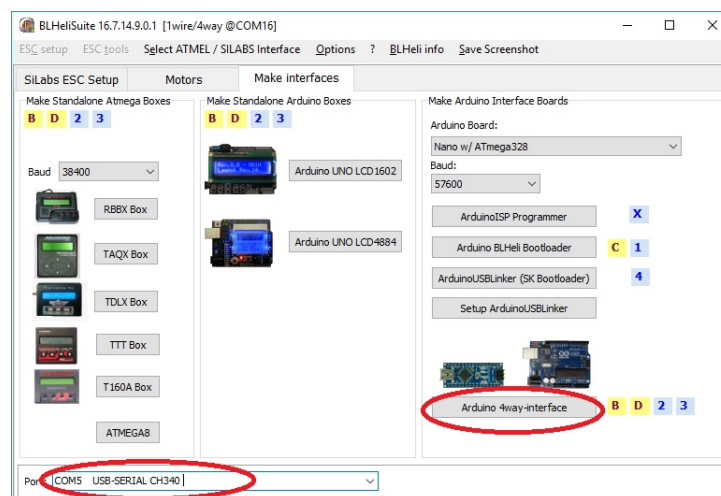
BLHeliSuite 16.7.14.9.0.1 [1wire/4way @COM16]

ESC setup ESC tools Select ATMEL / SILABS Interface Options ? BLHeli info Save Screenshot

SiLabs ESC Setup Motors Make interfaces

Make Standalone Atmega Boxes

B D 2 3

Baud 38400

RBBX Box

TAQX Box

TDLX Box

TTT Box

T160A Box

ATMEGA8

Make Standalone Arduino Boxes

B D 2 3

Arduino UNO LCD1602

Arduino UNO LCD4884

Make Arduino Interface Boards

Arduino Board:

Nano w/ ATmega328

Baud:

57600

ArduinoISP Programmer X

Arduino BLHeli Bootloader C 1

ArduinoUSBLinker (SK Bootloader) 4

Setup ArduinoUSBLinker

Arduino 4way-interface B D 2 3

Port: COM5 USB-SERIAL CH340